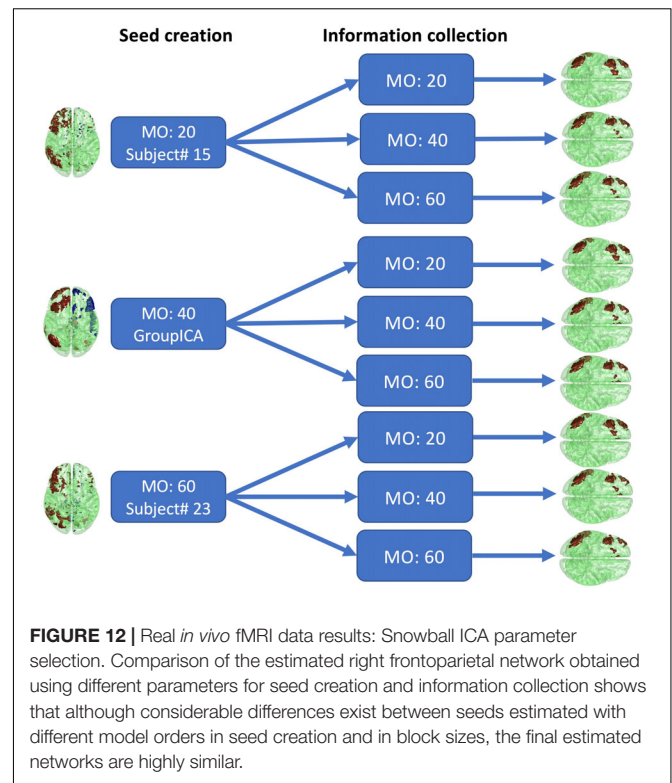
Seed creation

Information collection

MO: 20
Subject# 15

MO: 20

MO: 40

MO: 60

MO: 40
GroupICA

MO: 20

MO: 40

MO: 60

MO: 60
Subject# 23

MO: 20

MO: 40

MO: 60

**FIGURE 12 |** Real *in vivo* fMRI data results: Snowball ICA parameter selection. Comparison of the estimated right frontoparietal network obtained using different parameters for seed creation and information collection shows that although considerable differences exist between seeds estimated with different model orders in seed creation and in block sizes, the final estimated networks are highly similar.